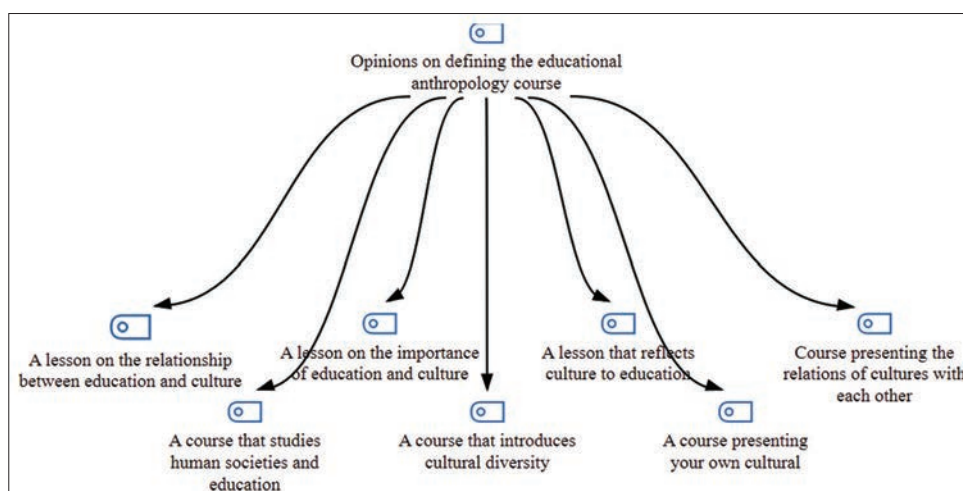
Opinions on defining the educational anthropology course

A lesson on the relationship between education and culture

A lesson on the importance of education and culture

A lesson that reflects culture to education

Course presenting the relations of cultures with each other

A course that studies human societies and education

A course that introduces cultural diversity

A course presenting your own cultural